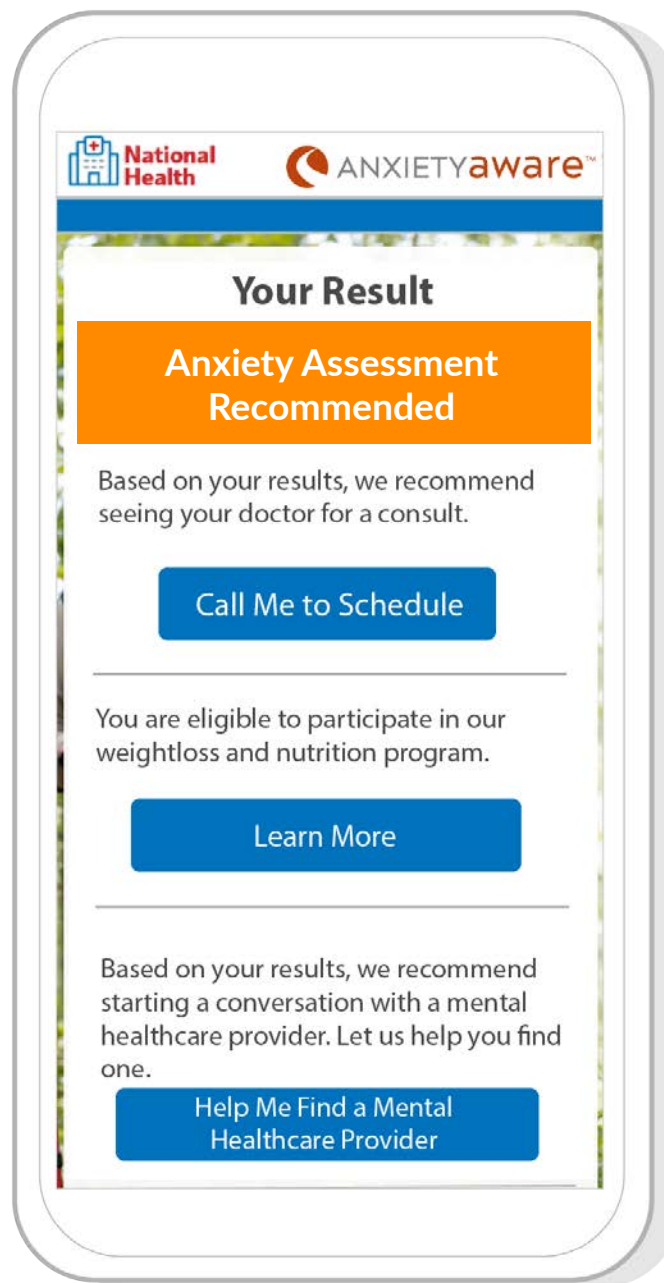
National Health

ANXIETYaware™

Your Result

Anxiety Assessment Recommended

Based on your results, we recommend seeing your doctor for a consult.

Call Me to Schedule

You are eligible to participate in our weightloss and nutrition program.

Learn More

Based on your results, we recommend starting a conversation with a mental healthcare provider. Let us help you find one.

Help Me Find a Mental Healthcare Provider